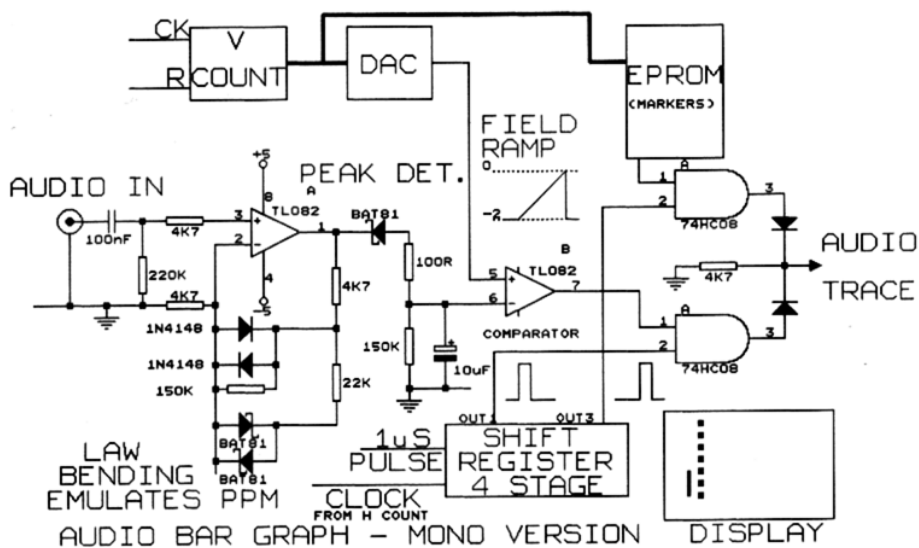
CK
R
V
COUNT
DAC
EPROM
(MARKERS)
FIELD
RAMP
0
-2
AUDIO IN
100nF
4K7
220K
4K7
+5
8
3
2
TL082
A
4
-5
1
PEAK DET.
BAT81
100R
4K7
150K
10uF
5
6
B
TL082
7
COMPARATOR
1N4148
1N4148
150K
22K
BAT81
BAT81
A
1
2
74HC08
3
A
1
2
74HC08
3
4K7
AUDIO
TRACE
LAW
BENDING
EMULATES PPM
1uS
PULSE
OUT1
OUT3
SHIFT
REGISTER
4 STAGE
CLOCK
FROM H COUNT
AUDIO BAR GRAPH - MONO VERSION
DISPLAY